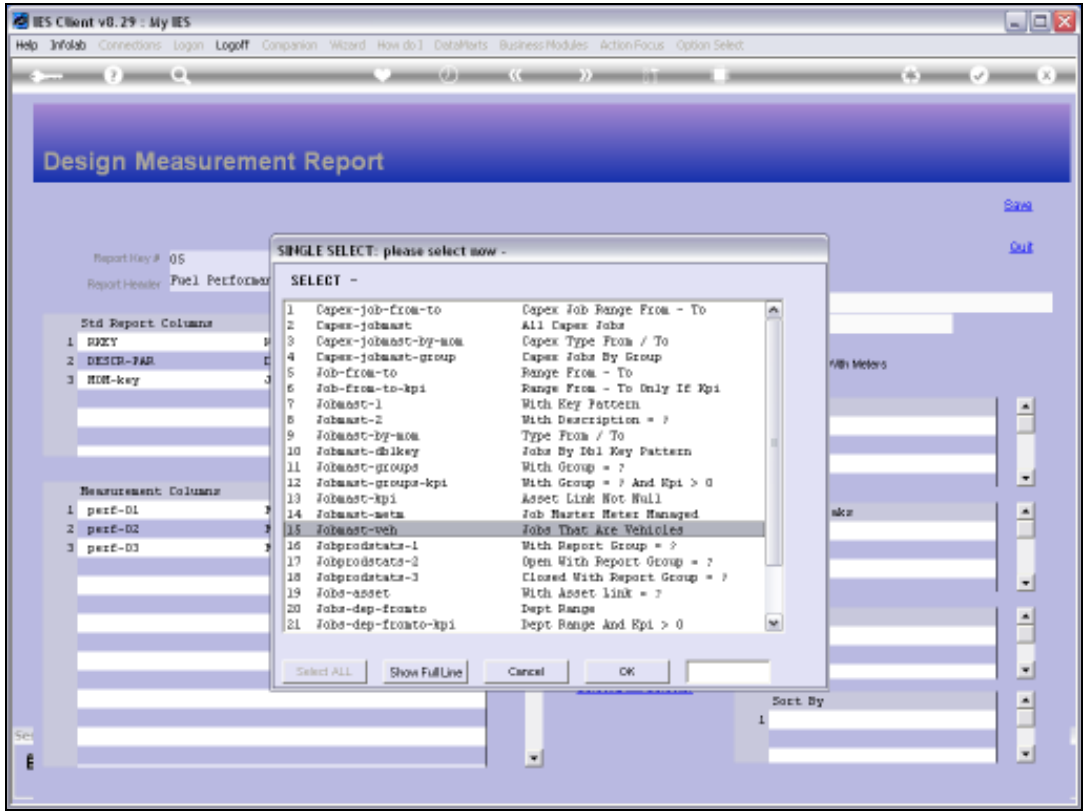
IES Client v8.29 : My IES

Help Infolab Connections Logon Logoff Companion Wizard How do I DataMarts Business Modules Action Focus Option Select

Design Measurement Report

Save

Quit

Report Key # 05

Report Header Fuel Performan

Std Report Columns

| | | |
|---|---|---|
| 1 | RKEY | |
| 2 | DESCR-PAR | |
| 3 | MOM-key | |

Measurement Columns

| | | |
|---|---|---|
| 1 | perf-01 | |
| 2 | perf-02 | |
| 3 | perf-03 | |

With Meters

aks

Sort By

1

SINGLE SELECT: please select now -

SELECT -

| | | |
|---|---|---|
| 1 | Capex-job-from-to | Capex Job Range From - To |
| 2 | Capex-jobmast | All Capex Jobs |
| 3 | Capex-jobmast-by-mom | Capex Type From / To |
| 4 | Capex-jobmast-group | Capex Jobs By Group |
| 5 | Job-from-to | Range From - To |
| 6 | Job-from-to-kpi | Range From - To Only If Kpi |
| 7 | Jobmast-1 | With Key Pattern |
| 8 | Jobmast-2 | With Description = ? |
| 9 | Jobmast-by-mom | Type From / To |
| 10 | Jobmast-dblkey | Jobs By Dbl Key Pattern |
| 11 | Jobmast-groups | With Group = ? |
| 12 | Jobmast-groups-kpi | With Group = ? And Kpi > 0 |
| 13 | Jobmast-kpi | Asset Link Not Null |
| 14 | Jobmast-metm | Job Master Meter Managed |
| 15 | Jobmast-veh | Jobs That Are Vehicles |
| 16 | Jobprodstats-1 | With Report Group = ? |
| 17 | Jobprodstats-2 | Open With Report Group = ? |
| 18 | Jobprodstats-3 | Closed With Report Group = ? |
| 19 | Jobs-asset | With Asset Link = ? |
| 20 | Jobs-dep-fromto | Dept Range |
| 21 | Jobs-dep-fromto-kpi | Dept Range And Kpi > 0 |

Select ALL

Show Full Line

Cancel

OK